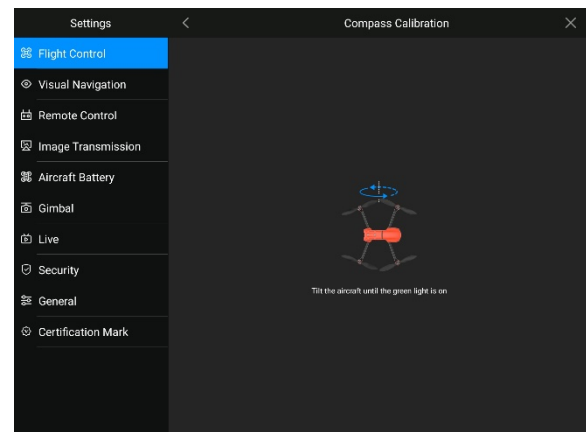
Settings

Flight Control

Visual Navigation

Remote Control

Image Transmission

Aircraft Battery

Gimbal

Live

Security

General

Certification Mark

<

Compass Calibration

×

Tilt the aircraft until the green light is on